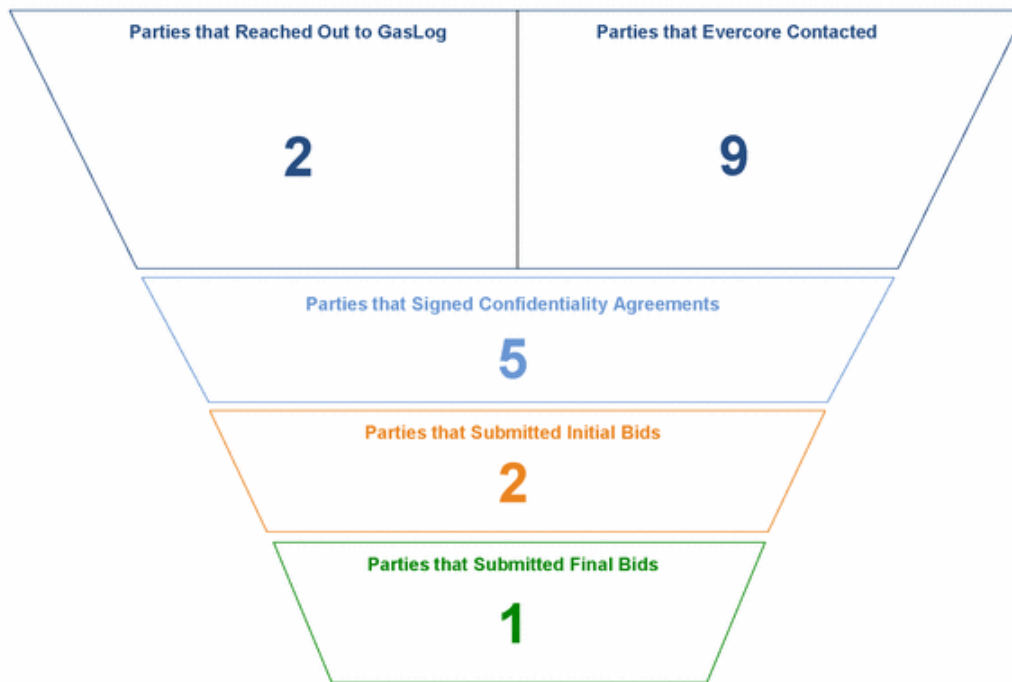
Parties that Reached Out to GasLog

2

Parties that Evercore Contacted

9

Parties that Signed Confidentiality Agreements

5

Parties that Submitted Initial Bids

2

Parties that Submitted Final Bids

1